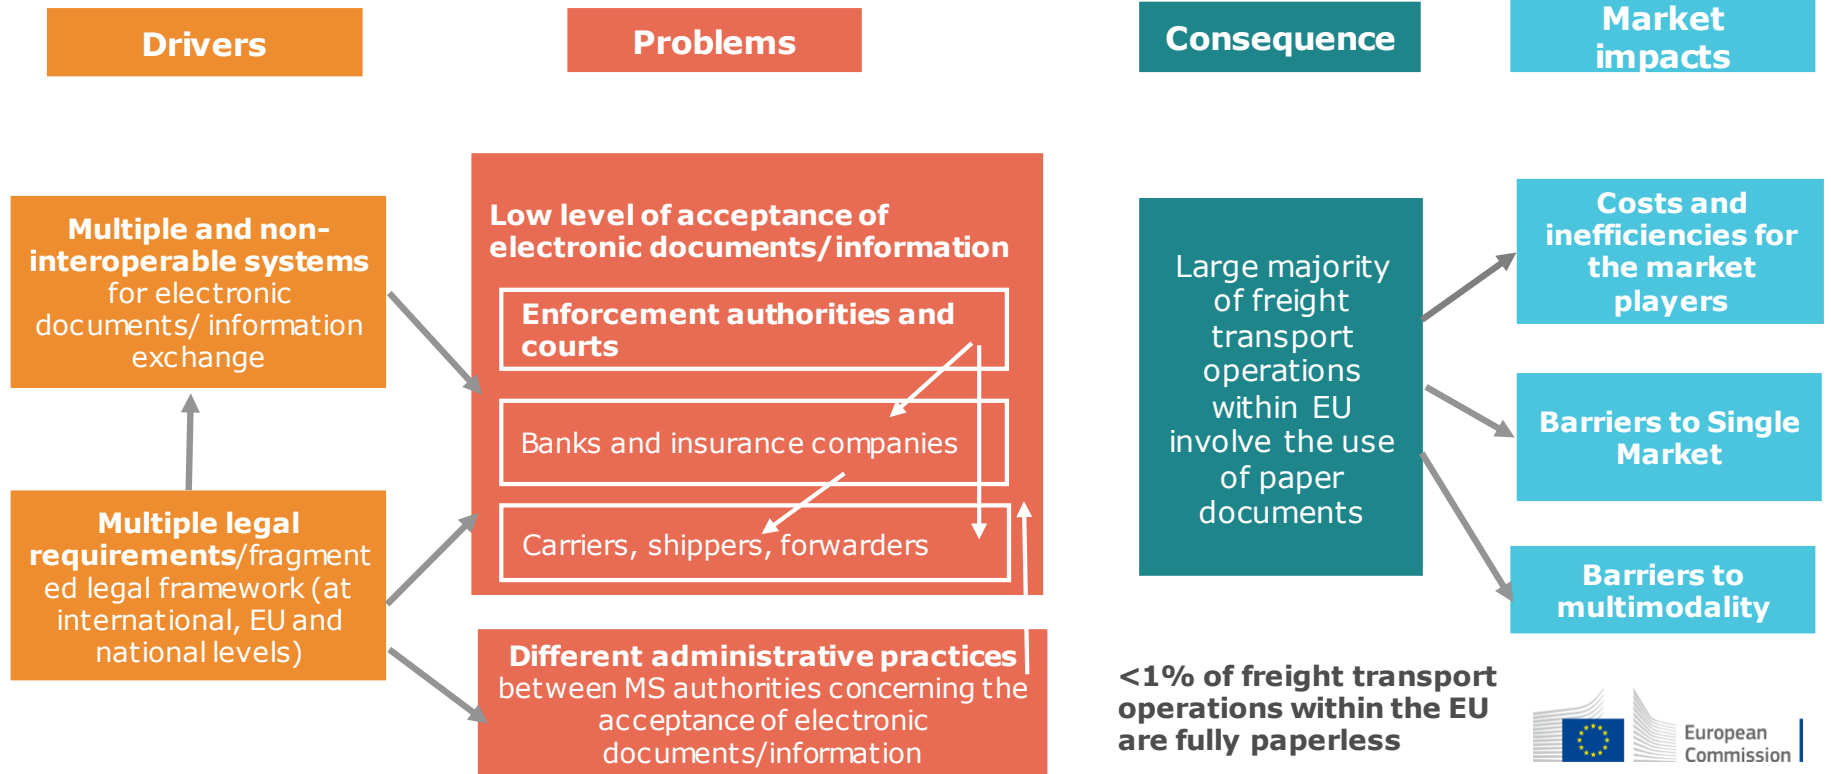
Drivers

Problems

Consequence

Market impacts

Multiple and non-interoperable systems for electronic documents/ information exchange

Multiple legal requirements/fragmented legal framework (at international, EU and national levels)

Low level of acceptance of electronic documents/information

Enforcement authorities and courts

Banks and insurance companies

Carriers, shippers, forwarders

Different administrative practices between MS authorities concerning the acceptance of electronic documents/information

Large majority of freight transport operations within EU involve the use of paper documents

Costs and inefficiencies for the market players

Barriers to Single Market

Barriers to multimodality

<1% of freight transport operations within the EU are fully paperless

European Commission